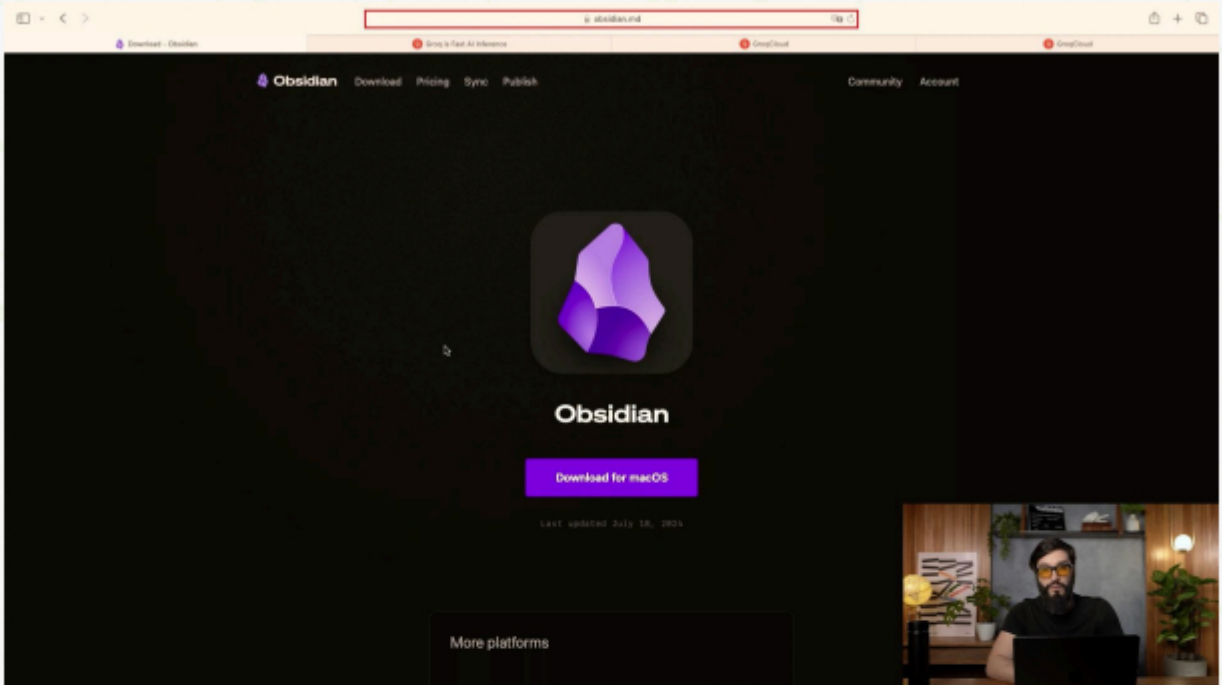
obsidian.md

Download - Obsidian
Groq is Fast AI Inference
GroqCloud
GroqCloud

Obsidian Download Pricing Sync Publish Community Account

Obsidian

Download for macOS

Last updated July 18, 2024

More platforms